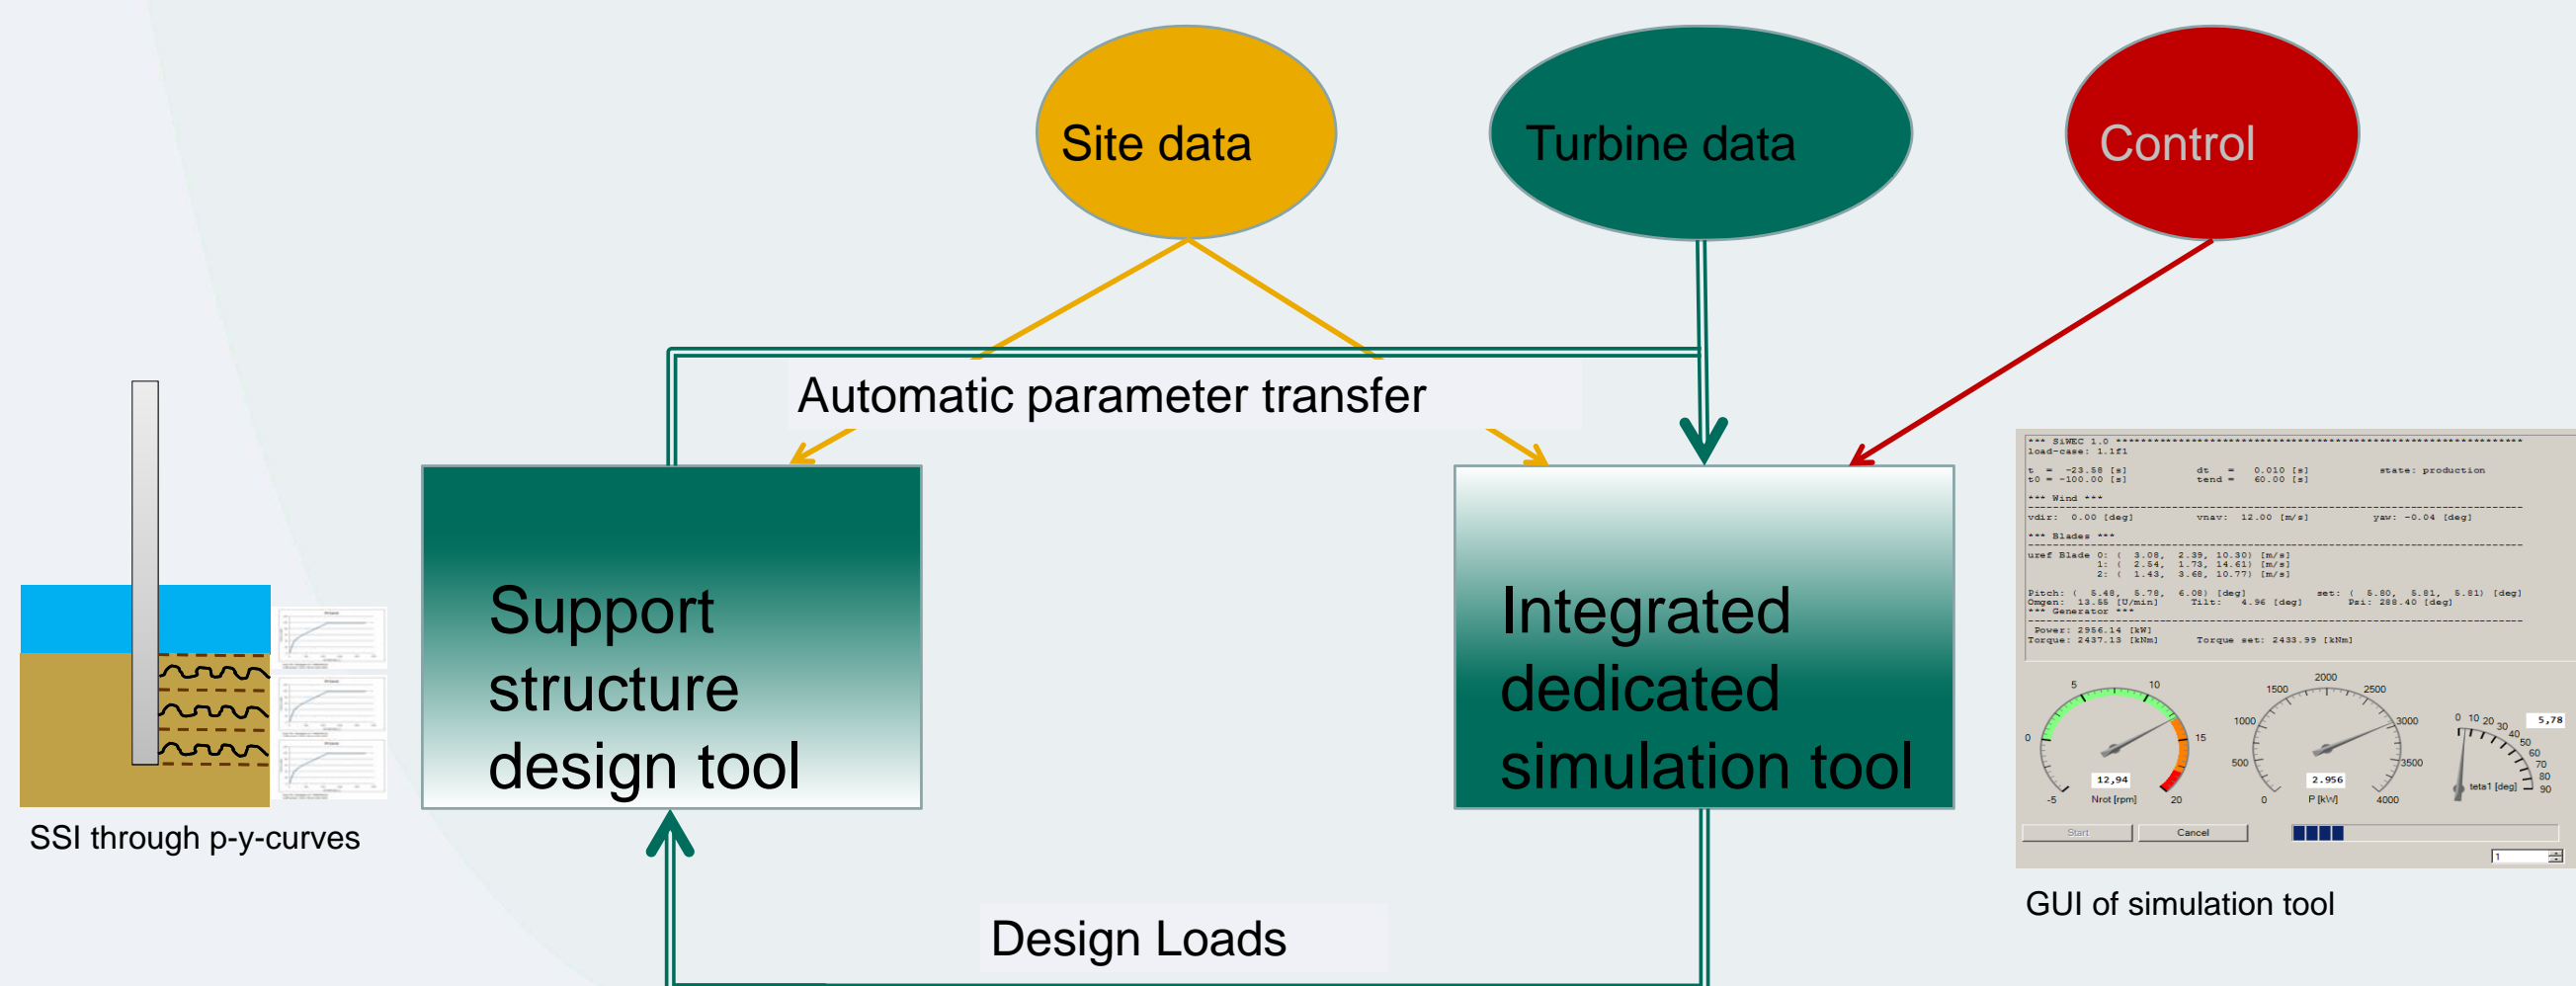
Site data

Turbine data

Control

Automatic parameter transfer

Support structure design tool

Integrated dedicated simulation tool

SSI through p-y-curves

*** SiWEC 1.0 ***
load-case: 1.1f1

t = -23.58 [s]   dt = 0.010 [s]   state: production
t0 = -100.00 [s]   tend = 60.00 [s]

*** Wind ***
vdir: 0.00 [deg]   vnav: 12.00 [m/s]   yaw: -0.04 [deg]

*** Blades ***
uref Blade 0: ( 3.08, 2.39, 10.30) [m/s]
1: ( 2.54, 1.73, 14.61) [m/s]
2: ( 1.43, 3.68, 10.77) [m/s]

Pitch: ( 5.48, 5.78, 6.08) [deg]   set: ( 5.80, 5.81, 5.81) [deg]
Omgen: 13.55 [U/min]   Tilt: 4.96 [deg]   Psi: 288.40 [deg]
*** Generator ***
Power: 2956.14 [kW]
Torque: 2437.13 [kNm]   Torque set: 2433.99 [kNm]

0 5 10 15 20 -5
12,94
Nrot [rpm]

0 500 1000 1500 2000 2500 3000 3500 4000
2.956
P [kW]

0 10 20 30 40 50 60 70 80 90
5,78
teta1 [deg]

Start   Cancel

1

GUI of simulation tool

Design Loads